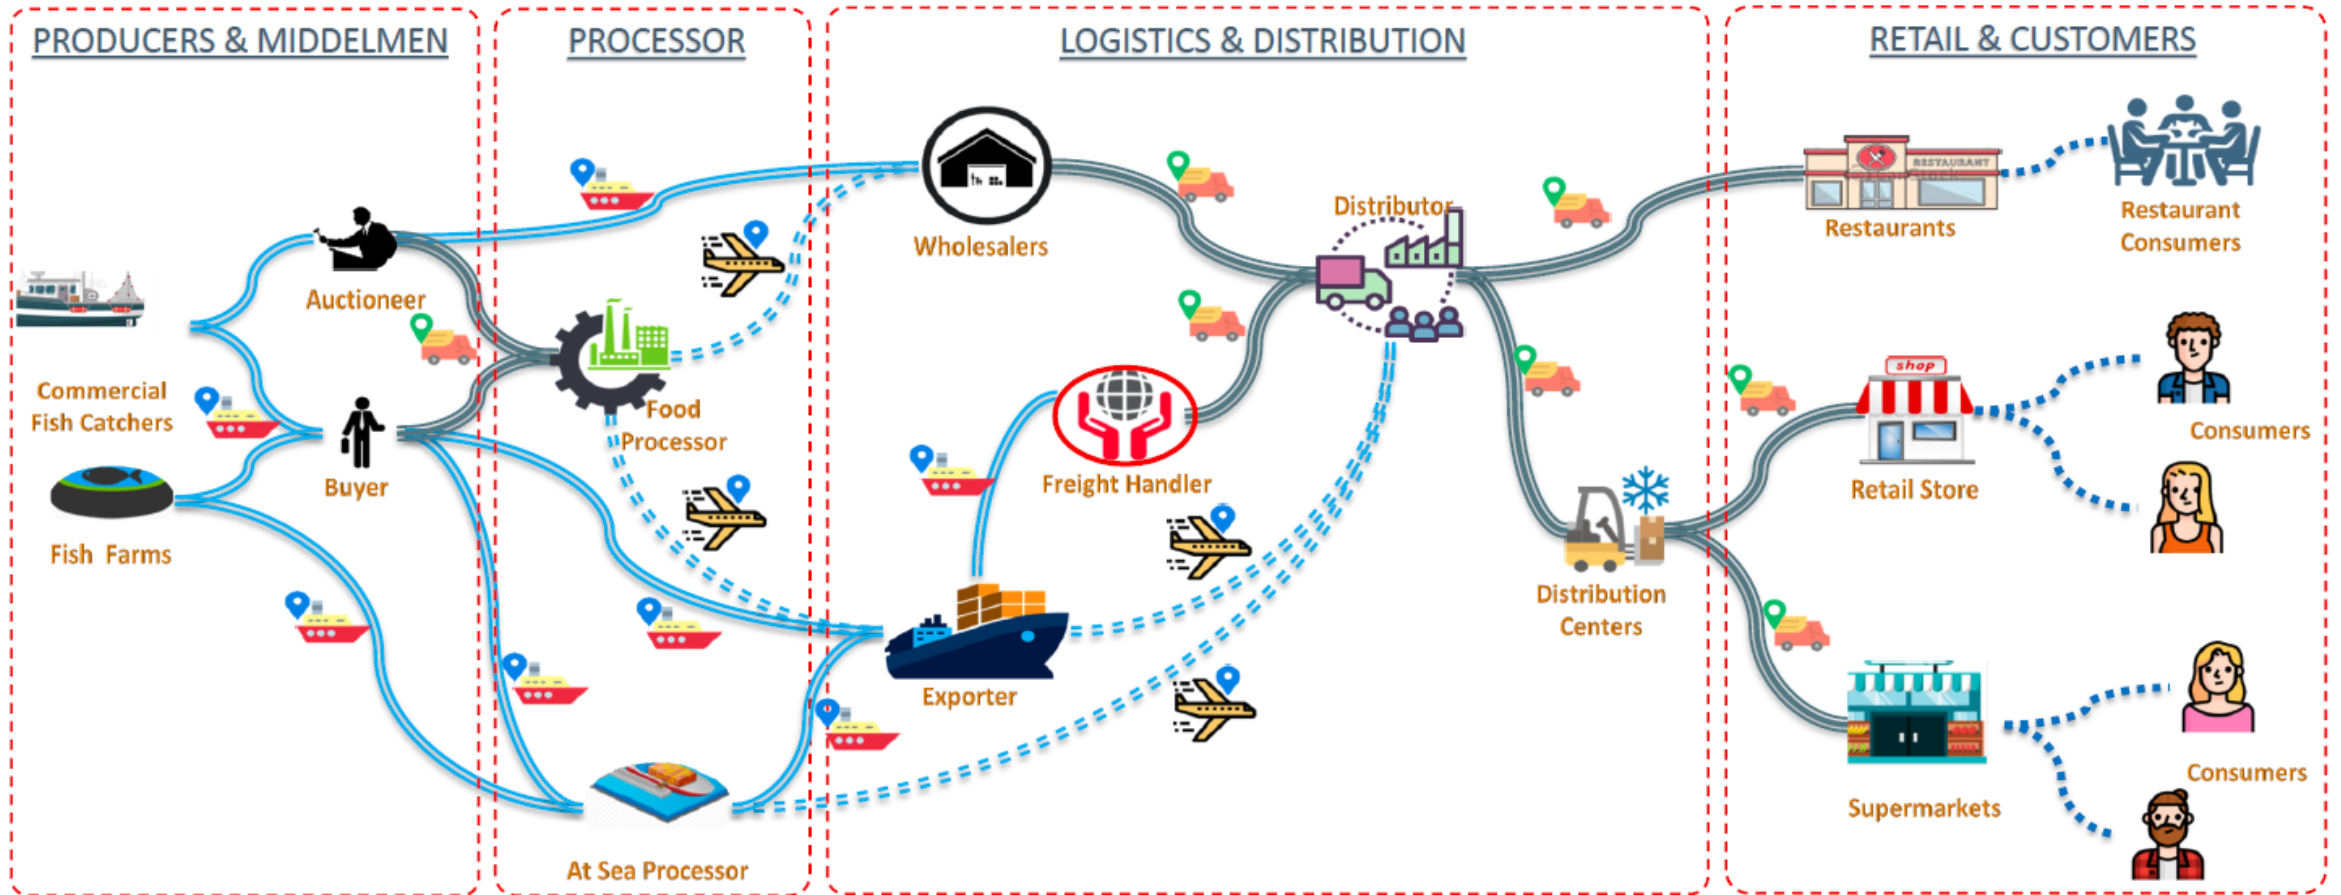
PRODUCERS & MIDDELMEN

PROCESSOR

LOGISTICS & DISTRIBUTION

RETAIL & CUSTOMERS

Commercial Fish Catchers

Fish Farms

Auctioneer

Buyer

Food Processor

At Sea Processor

Wholesalers

Freight Handler

Exporter

Distributor

Distribution Centers

RESTAURANT

Restaurants

Restaurant Consumers

shop

Retail Store

Consumers

Supermarkets

Consumers